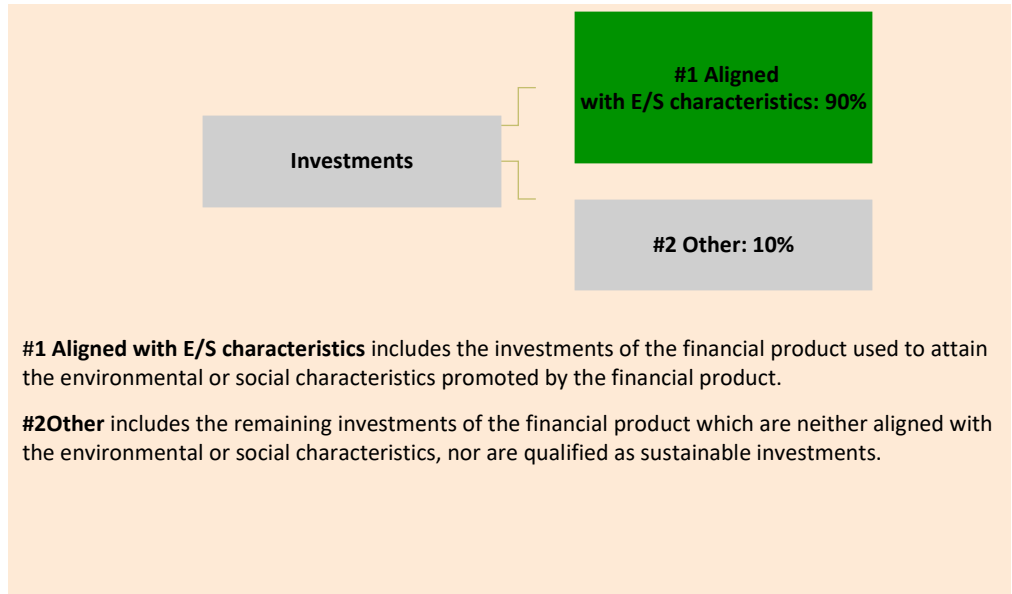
Investments

#1 Aligned with E/S characteristics: 90%

#2 Other: 10%

#1 Aligned with E/S characteristics includes the investments of the financial product used to attain the environmental or social characteristics promoted by the financial product.

#2Other includes the remaining investments of the financial product which are neither aligned with the environmental or social characteristics, nor are qualified as sustainable investments.